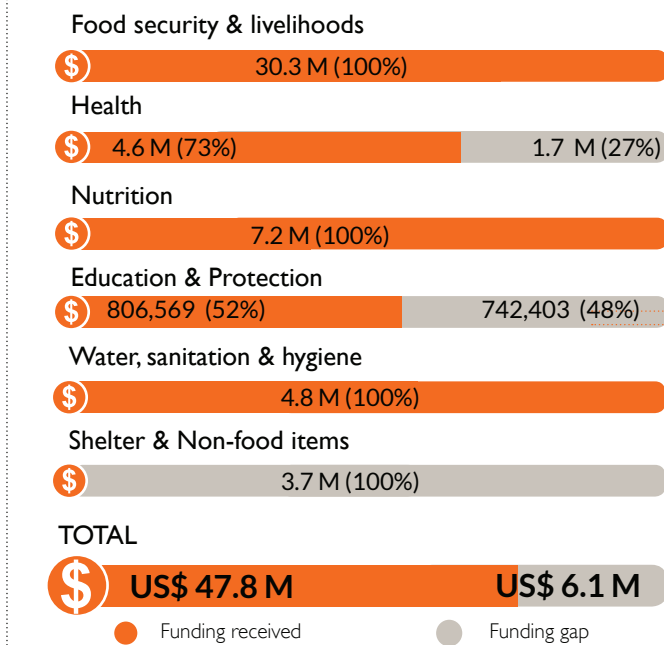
Food security & livelihoods

$ 30.3 M (100%)

Health

$ 4.6 M (73%) 1.7 M (27%)

Nutrition

$ 7.2 M (100%)

Education & Protection

$ 806,569 (52%) 742,403 (48%)

Water, sanitation & hygiene

$ 4.8 M (100%)

Shelter & Non-food items

$ 3.7 M (100%)

TOTAL

$ US$ 47.8 M US$ 6.1 M

Funding received Funding gap